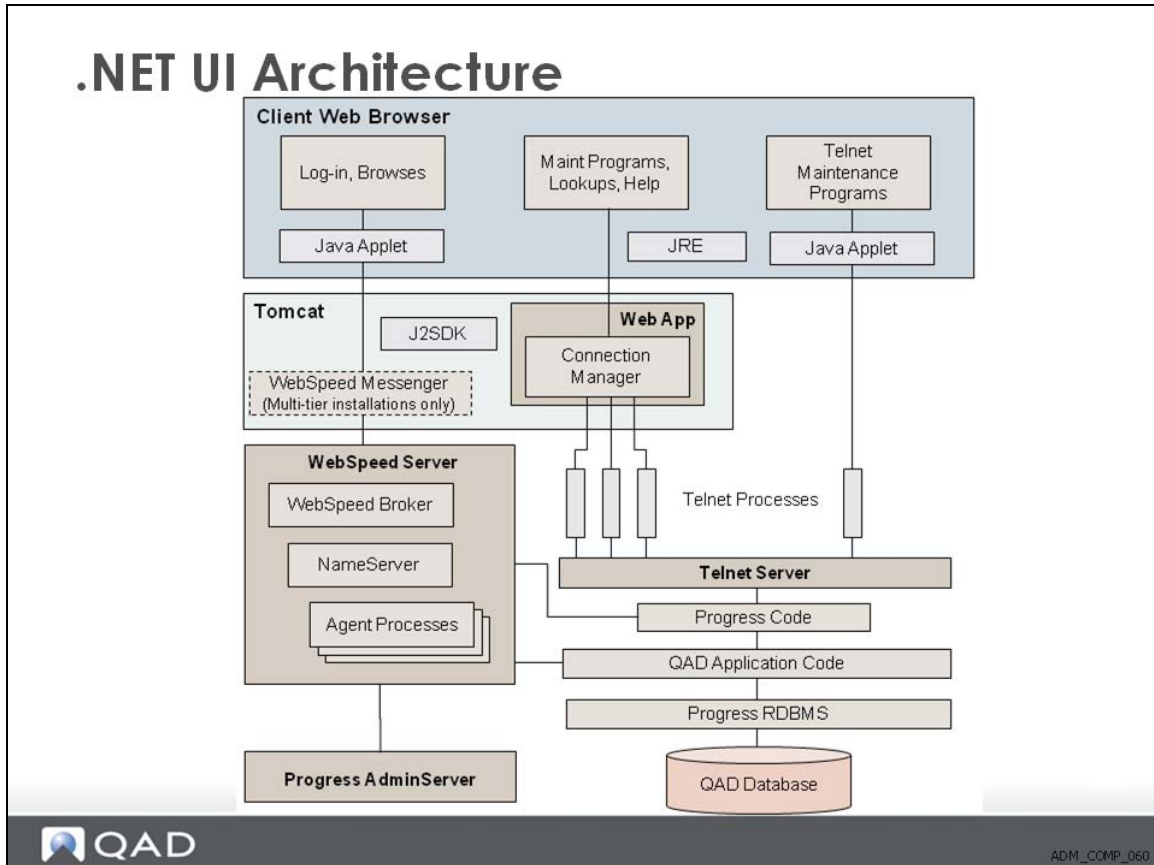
.NET UI Architecture

Client Web Browser

Log-in, Browses

Maint Programs, Lookups, Help

Telnet Maintenance Programs

Java Applet

JRE

Java Applet

Tomcat

J2SDK

Web App

Connection Manager

WebSpeed Messenger (Multi-tier installations only)

WebSpeed Server

WebSpeed Broker

NameServer

Agent Processes

Telnet Processes

Telnet Server

Progress Code

QAD Application Code

Progress RDBMS

Progress AdminServer

QAD Database

QAD

ADM_COMP_060